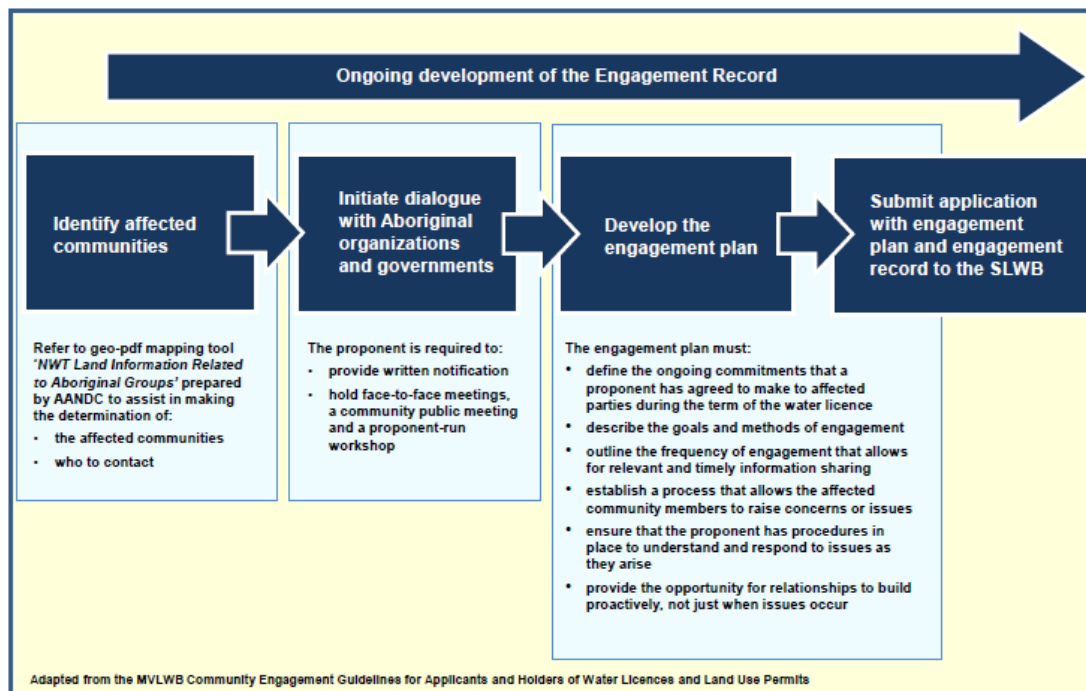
Ongoing development of the Engagement Record

Identify affected communities

Initiate dialogue with Aboriginal organizations and governments

Develop the engagement plan

Submit application with engagement plan and engagement record to the SLWB

Refer to geo-pdf mapping tool *'NWT Land Information Related to Aboriginal Groups'* prepared by AANDC to assist in making the determination of:
- the affected communities
- who to contact

The proponent is required to:
- provide written notification
- hold face-to-face meetings, a community public meeting and a proponent-run workshop

The engagement plan must:
- define the ongoing commitments that a proponent has agreed to make to affected parties during the term of the water licence
- describe the goals and methods of engagement
- outline the frequency of engagement that allows for relevant and timely information sharing
- establish a process that allows the affected community members to raise concerns or issues
- ensure that the proponent has procedures in place to understand and respond to issues as they arise
- provide the opportunity for relationships to build proactively, not just when issues occur

Adapted from the MVLWB Community Engagement Guidelines for Applicants and Holders of Water Licences and Land Use Permits